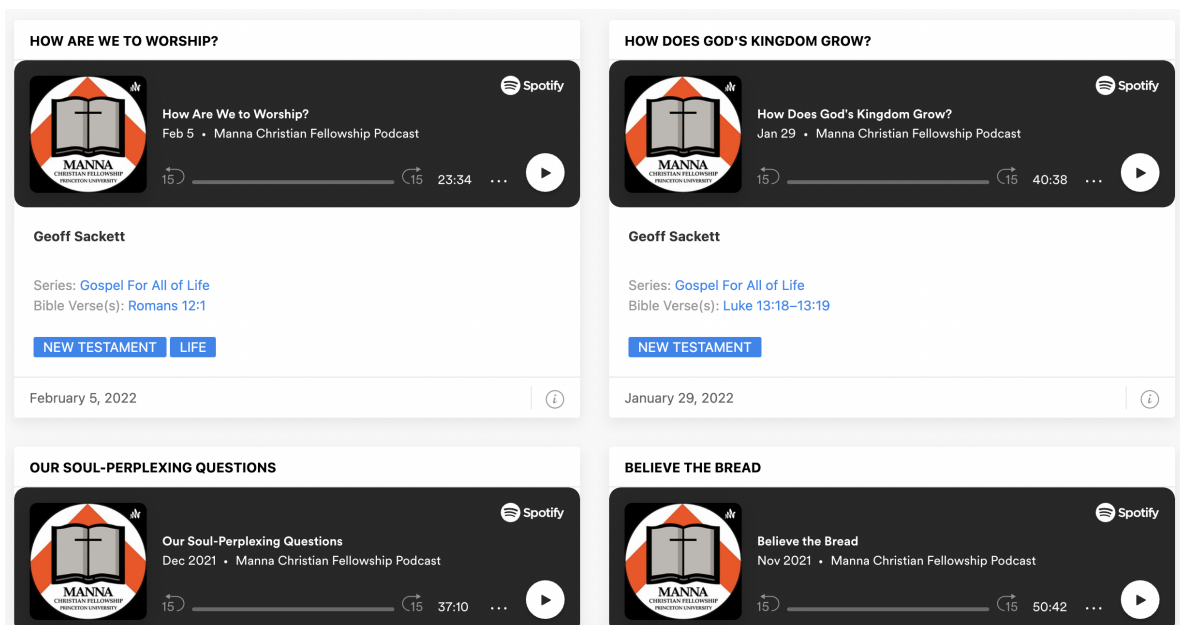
HOW ARE WE TO WORSHIP?

MANNA
CHRISTIAN FELLOWSHIP
PRINCETON UNIVERSITY

Spotify

How Are We to Worship?
Feb 5 • Manna Christian Fellowship Podcast

15 15 23:34 ...

Geoff Sackett

Series: Gospel For All of Life
Bible Verse(s): Romans 12:1

NEW TESTAMENT LIFE

February 5, 2022

HOW DOES GOD'S KINGDOM GROW?

MANNA
CHRISTIAN FELLOWSHIP
PRINCETON UNIVERSITY

Spotify

How Does God's Kingdom Grow?
Jan 29 • Manna Christian Fellowship Podcast

15 15 40:38 ...

Geoff Sackett

Series: Gospel For All of Life
Bible Verse(s): Luke 13:18–13:19

NEW TESTAMENT

January 29, 2022

OUR SOUL-PERPLEXING QUESTIONS

MANNA
CHRISTIAN FELLOWSHIP
PRINCETON UNIVERSITY

Spotify

Our Soul-Perplexing Questions
Dec 2021 • Manna Christian Fellowship Podcast

15 15 37:10 ...

BELIEVE THE BREAD

MANNA
CHRISTIAN FELLOWSHIP
PRINCETON UNIVERSITY

Spotify

Believe the Bread
Nov 2021 • Manna Christian Fellowship Podcast

15 15 50:42 ...